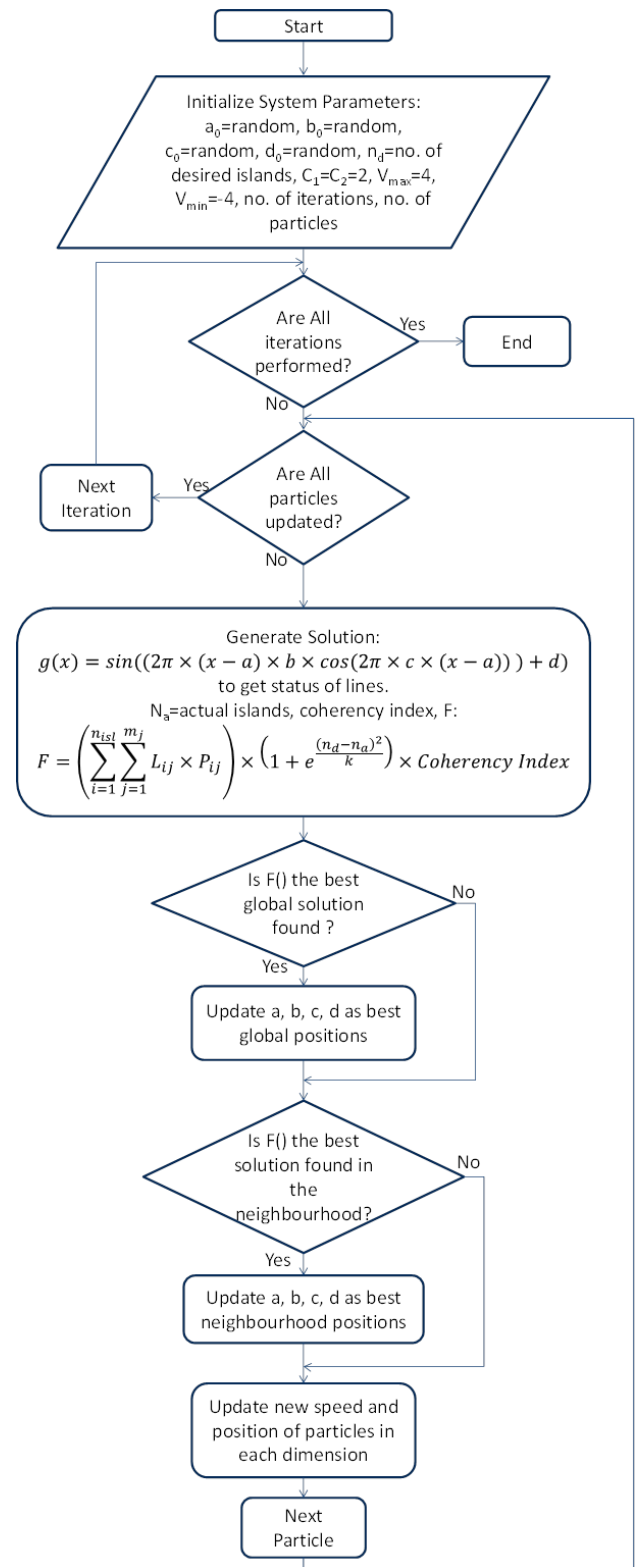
Start

Initialize System Parameters: $a_0$=random, $b_0$=random, $c_0$=random, $d_0$=random, $n_d$=no. of desired islands, $C_1$=$C_2$=2, $V_{max}$=4, $V_{min}$=-4, no. of iterations, no. of particles

Are All iterations performed?

Yes

End

No

Next Iteration

Yes

Are All particles updated?

No

Generate Solution:
$g(x) = sin((2\pi \times (x-a) \times b \times cos(2\pi \times c \times (x-a))) + d)$
to get status of lines.
$N_a$=actual islands, coherency index, F:
$F = \left(\sum_{i=1}^{n_{isl}} \sum_{j=1}^{m_j} L_{ij} \times P_{ij}\right) \times \left(1 + e^{\frac{(n_d - n_a)^2}{k}}\right) \times Coherency\ Index$

Is F() the best global solution found ?

No

Yes

Update a, b, c, d as best global positions

Is F() the best solution found in the neighbourhood?

No

Yes

Update a, b, c, d as best neighbourhood positions

Update new speed and position of particles in each dimension

Next Particle